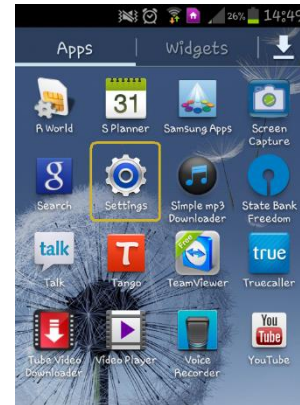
26% 14:49

Apps Widgets

R World S Planner Samsung Apps Screen Capture

31

Search Settings Simple mp3 Downloader State Bank Freedom

talk T Free true

Talk Tango TeamViewer Truecaller

You Tube

Tube Video Downloader Video Player Voice Recorder YouTube